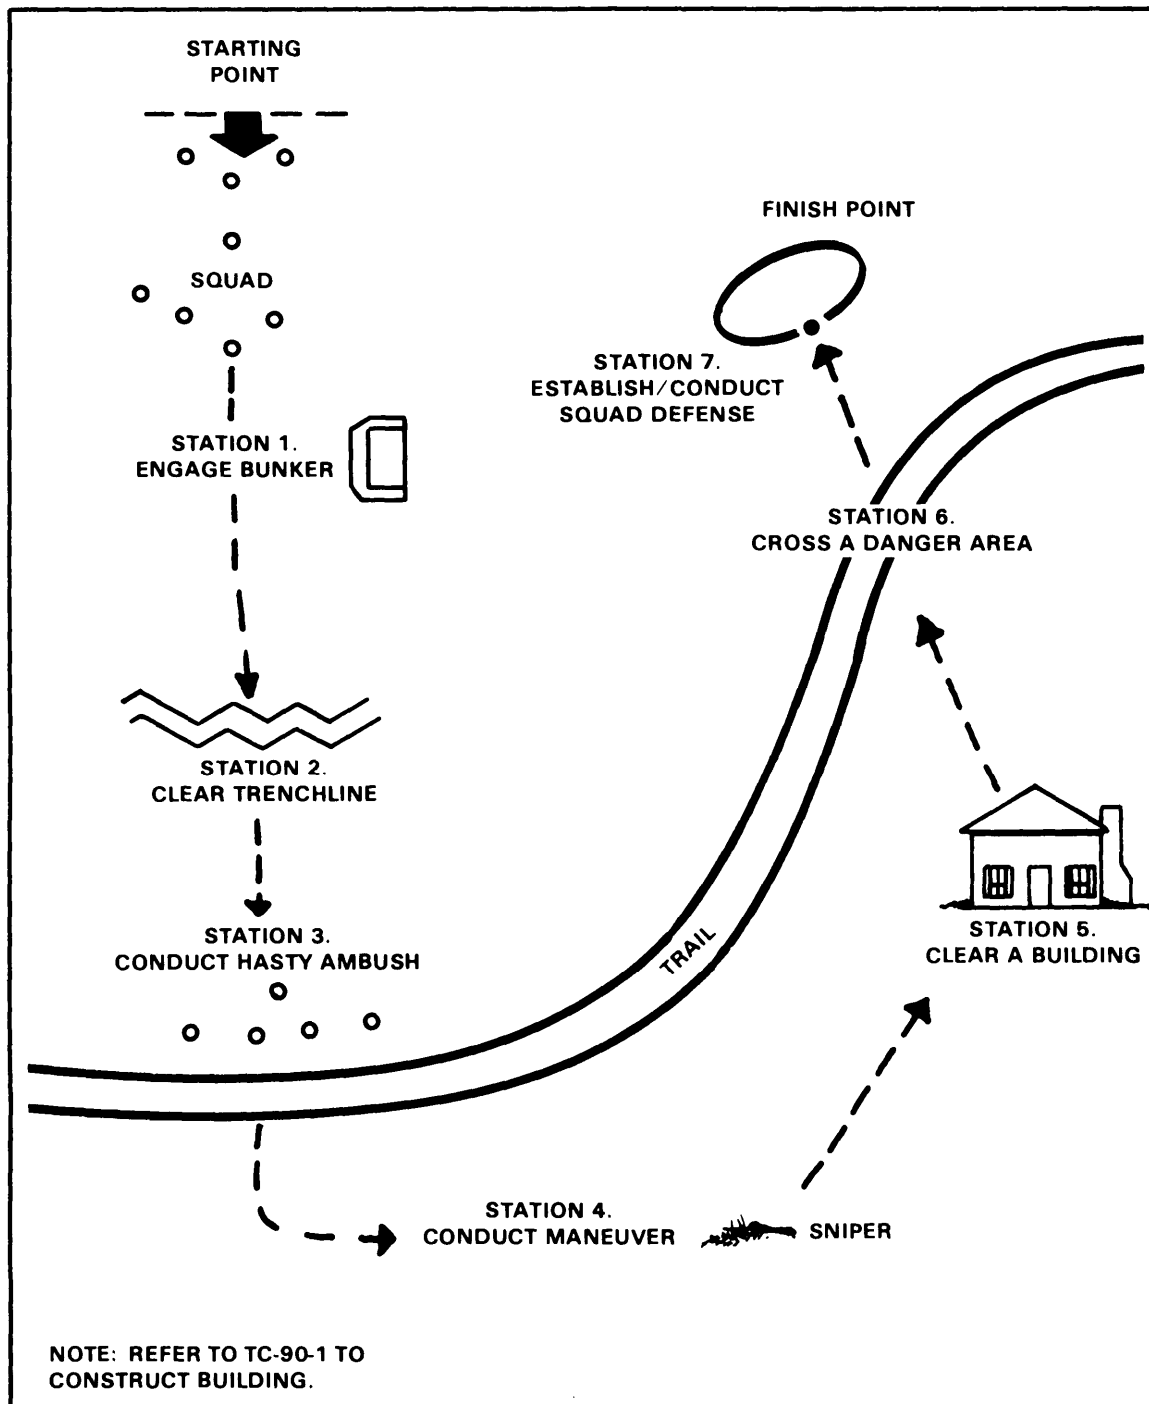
STARTING POINT

SQUAD

STATION 1.
ENGAGE BUNKER

STATION 2.
CLEAR TRENCHLINE

STATION 3.
CONDUCT HASTY AMBUSH

FINISH POINT

STATION 7.
ESTABLISH/CONDUCT
SQUAD DEFENSE

STATION 6.
CROSS A DANGER AREA

TRAIL

STATION 5.
CLEAR A BUILDING

STATION 4.
CONDUCT MANEUVER

SNIPER

NOTE: REFER TO TC-90-1 TO CONSTRUCT BUILDING.